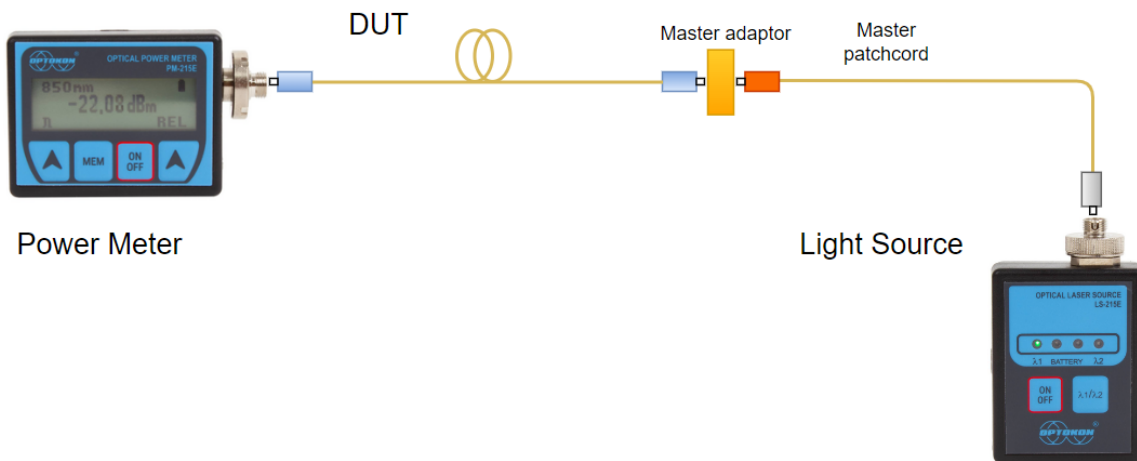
DUT

Master adaptor

Master patchcord

OPTOKON

OPTICAL POWER METER
PM-215E

850nm
-22,08dBm
n REL

MEM
ON OFF

Power Meter

Light Source

OPTICAL LASER SOURCE
LS-215E

λ1 BATTERY λ2

ON OFF
λ1/λ2

OPTOKON